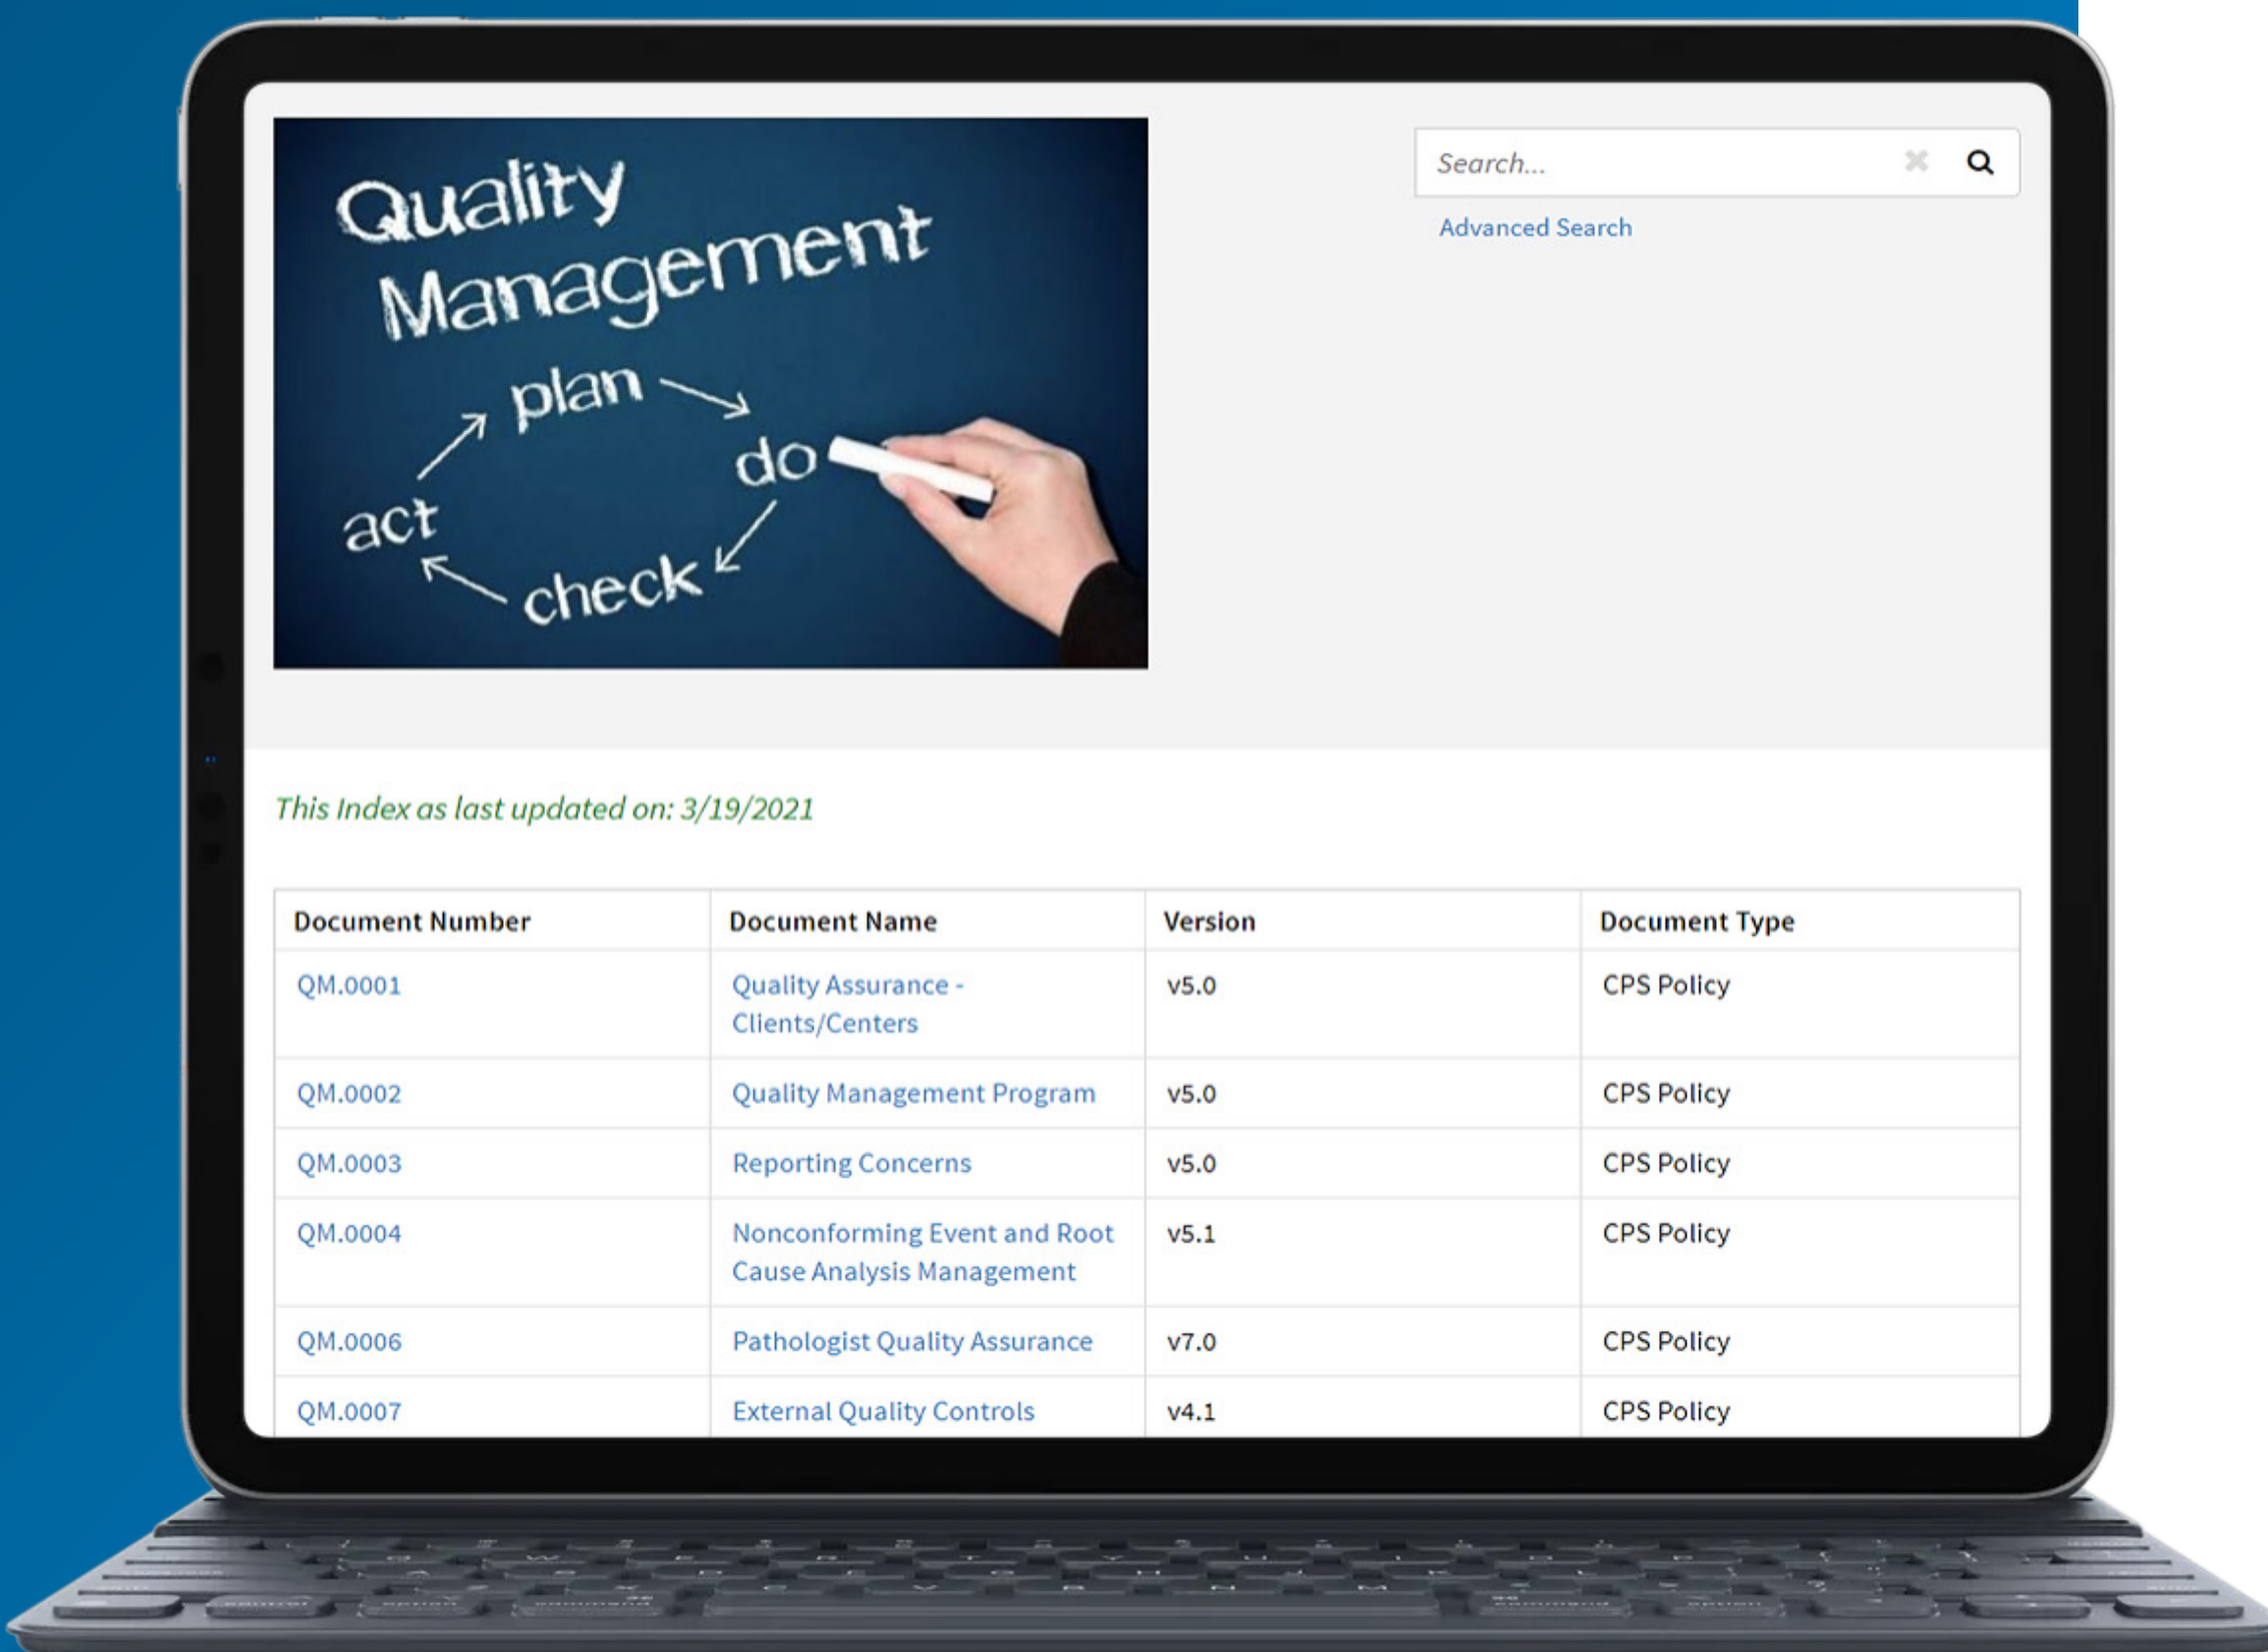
Quality Management

plan

do

check

act

Search...

Advanced Search

This Index as last updated on: 3/19/2021

| Document Number | Document Name | Version | Document Type |
|---|---|---|---|
| QM.0001 | Quality Assurance - Clients/Centers | v5.0 | CPS Policy |
| QM.0002 | Quality Management Program | v5.0 | CPS Policy |
| QM.0003 | Reporting Concerns | v5.0 | CPS Policy |
| QM.0004 | Nonconforming Event and Root Cause Analysis Management | v5.1 | CPS Policy |
| QM.0006 | Pathologist Quality Assurance | v7.0 | CPS Policy |
| QM.0007 | External Quality Controls | v4.1 | CPS Policy |